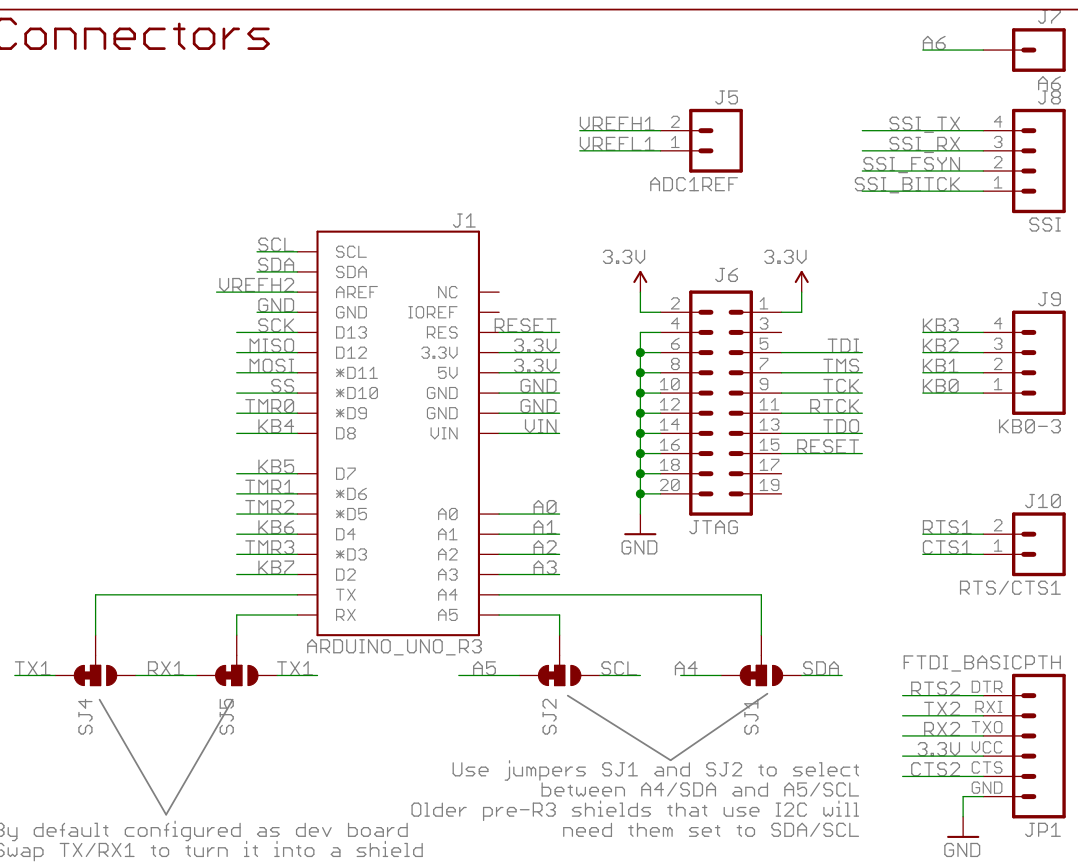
Connectors

J7
A6
A6

J8
SSI_TX 4
SSI_RX 3
SSI_FSYN 2
SSI_BITCK 1
SSI

J5
VREFH1 2
VREFL1 1
ADC1REF

J1
SCL SCL
SDA SDA
VREFH2 AREF
GND GND
SCK D13
MISO D12
MOSI *D11
SS *D10
TMR0 *D9
KB4 D8
KB5 D7
TMR1 *D6
TMR2 *D5
KB6 D4
TMR3 *D3
KB7 D2
TX
RX
NC
IOREF
RES RESET
3.3V 3.3V
5V 3.3V
GND GND
GND GND
VIN VIN
A0 A0
A1 A1
A2 A2
A3 A3
A4
A5
ARDUINO_UNO_R3

3.3V 3.3V
J6
2 1
4 3
6 5 TDI
8 7 TMS
10 9 TCK
12 11 RTCK
14 13 TDO
16 15 RESET
18 17
20 19
JTAG
GND

J9
KB3 4
KB2 3
KB1 2
KB0 1
KB0-3

J10
RTS1 2
CTS1 1
RTS/CTS1

FTDI_BASICPTH
RTS2 DTR
TX2 RXI
RX2 TXO
3.3V VCC
CTS2 CTS
GND
JP1
GND

TX1 RX1 TX1
SJ4 SJ5
A5 SCL A4 SDA
SJ2 SJ1

Use jumpers SJ1 and SJ2 to select between A4/SDA and A5/SCL
Older pre-R3 shields that use I2C will need them set to SDA/SCL

By default configured as dev board
Swap TX/RX1 to turn it into a shield